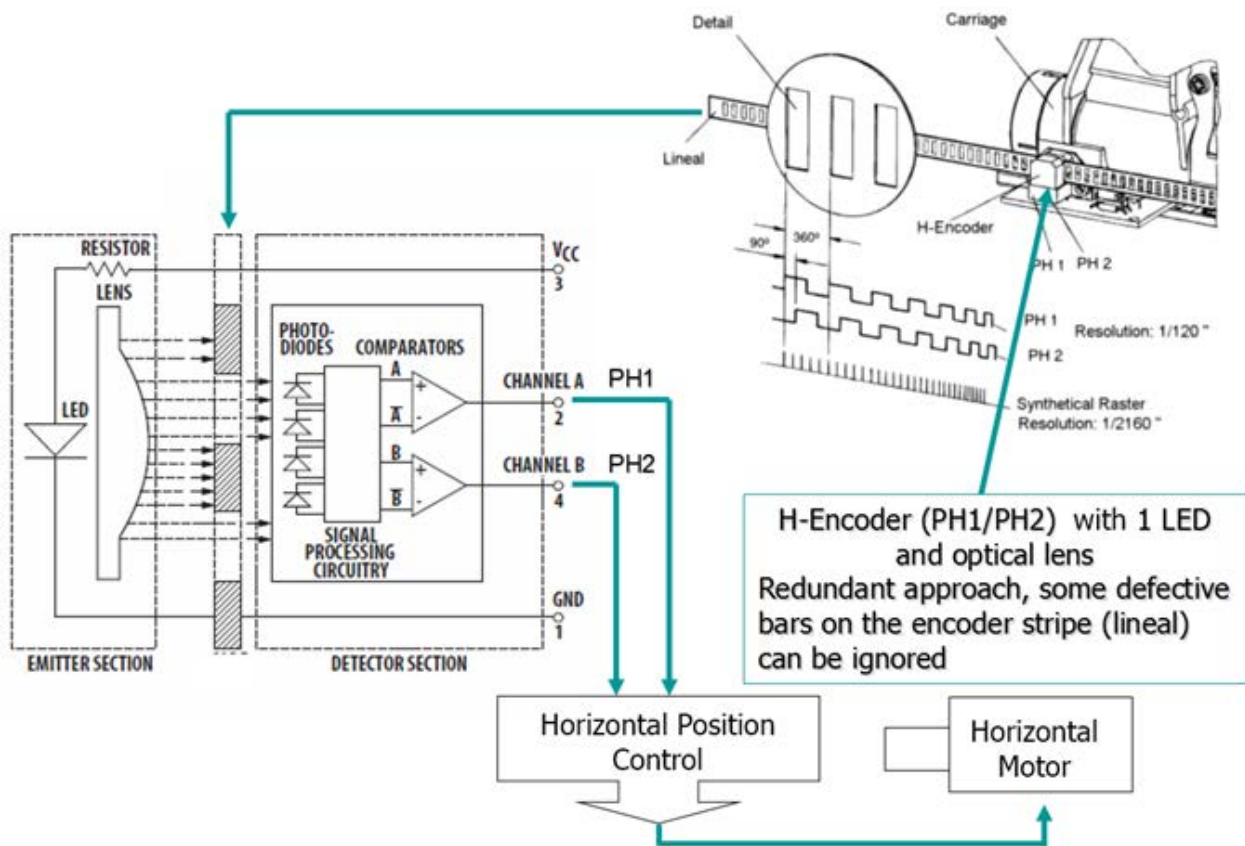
Detail

Carriage

Lineal

H-Encoder

90°

360°

PH 1

PH 2

PH 1

PH 2

Resolution: 1/120 "

Synthetical Raster
Resolution: 1/2160 "

RESISTOR

$V_{CC}$
3

LENS

PHOTO-DIODES

COMPARATORS

A

$\overline{A}$

B

$\overline{B}$

+

-

+

-

LED

CHANNEL A
2

PH1

CHANNEL B
4

PH2

SIGNAL PROCESSING CIRCUITRY

GND
1

EMITTER SECTION

DETECTOR SECTION

H-Encoder (PH1/PH2) with 1 LED and optical lens
Redundant approach, some defective bars on the encoder stripe (lineal) can be ignored

Horizontal Position Control

Horizontal Motor